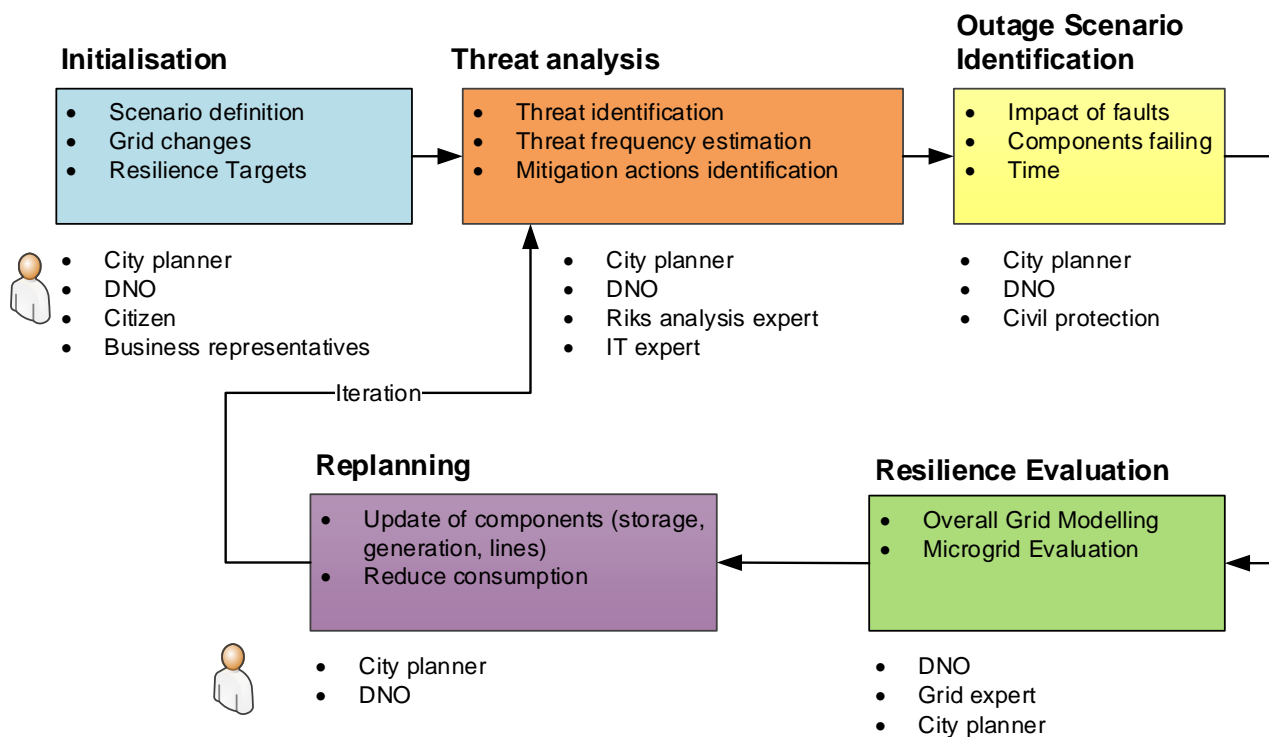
Initialisation

- Scenario definition
- Grid changes
- Resilience Targets

- City planner
- DNO
- Citizen
- Business representatives

Threat analysis

- Threat identification
- Threat frequency estimation
- Mitigation actions identification

- City planner
- DNO
- Riks analysis expert
- IT expert

Outage Scenario Identification

- Impact of faults
- Components failing
- Time

- City planner
- DNO
- Civil protection

Iteration

Replanning

- Update of components (storage, generation, lines)
- Reduce consumption

- City planner
- DNO

Resilience Evaluation

- Overall Grid Modelling
- Microgrid Evaluation

- DNO
- Grid expert
- City planner